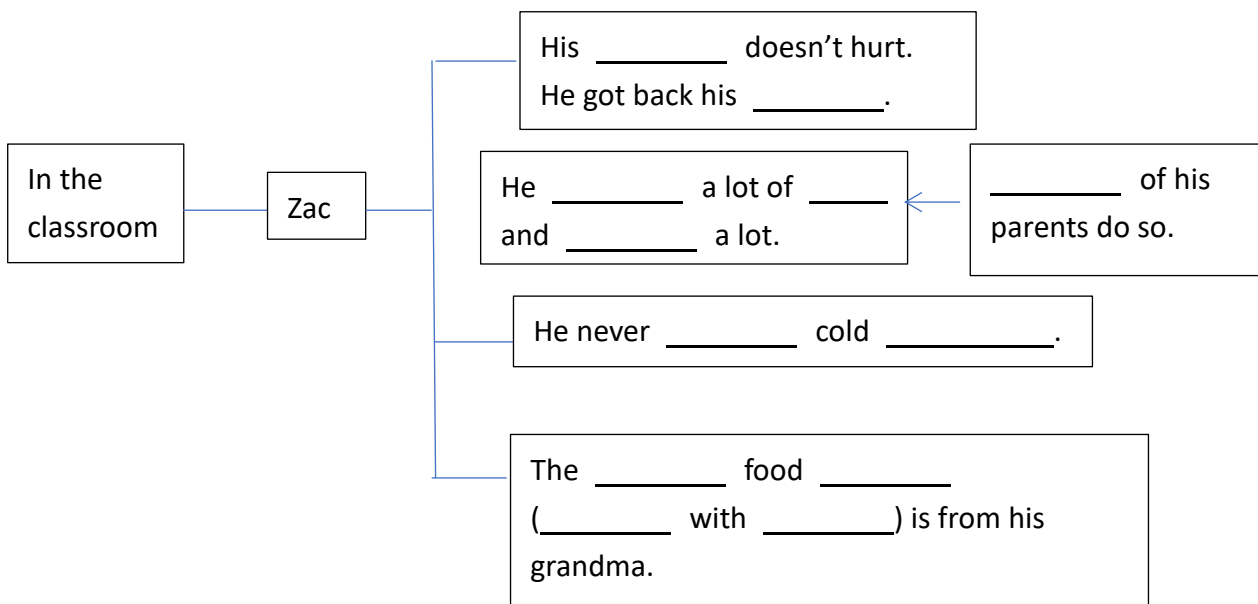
In the classroom

Zac

His ________ doesn't hurt.
He got back his ________.

He ________ a lot of _____ and ________ a lot.

________ of his parents do so.

He never ________ cold __________.

The ________ food ________ (________ with ________) is from his grandma.